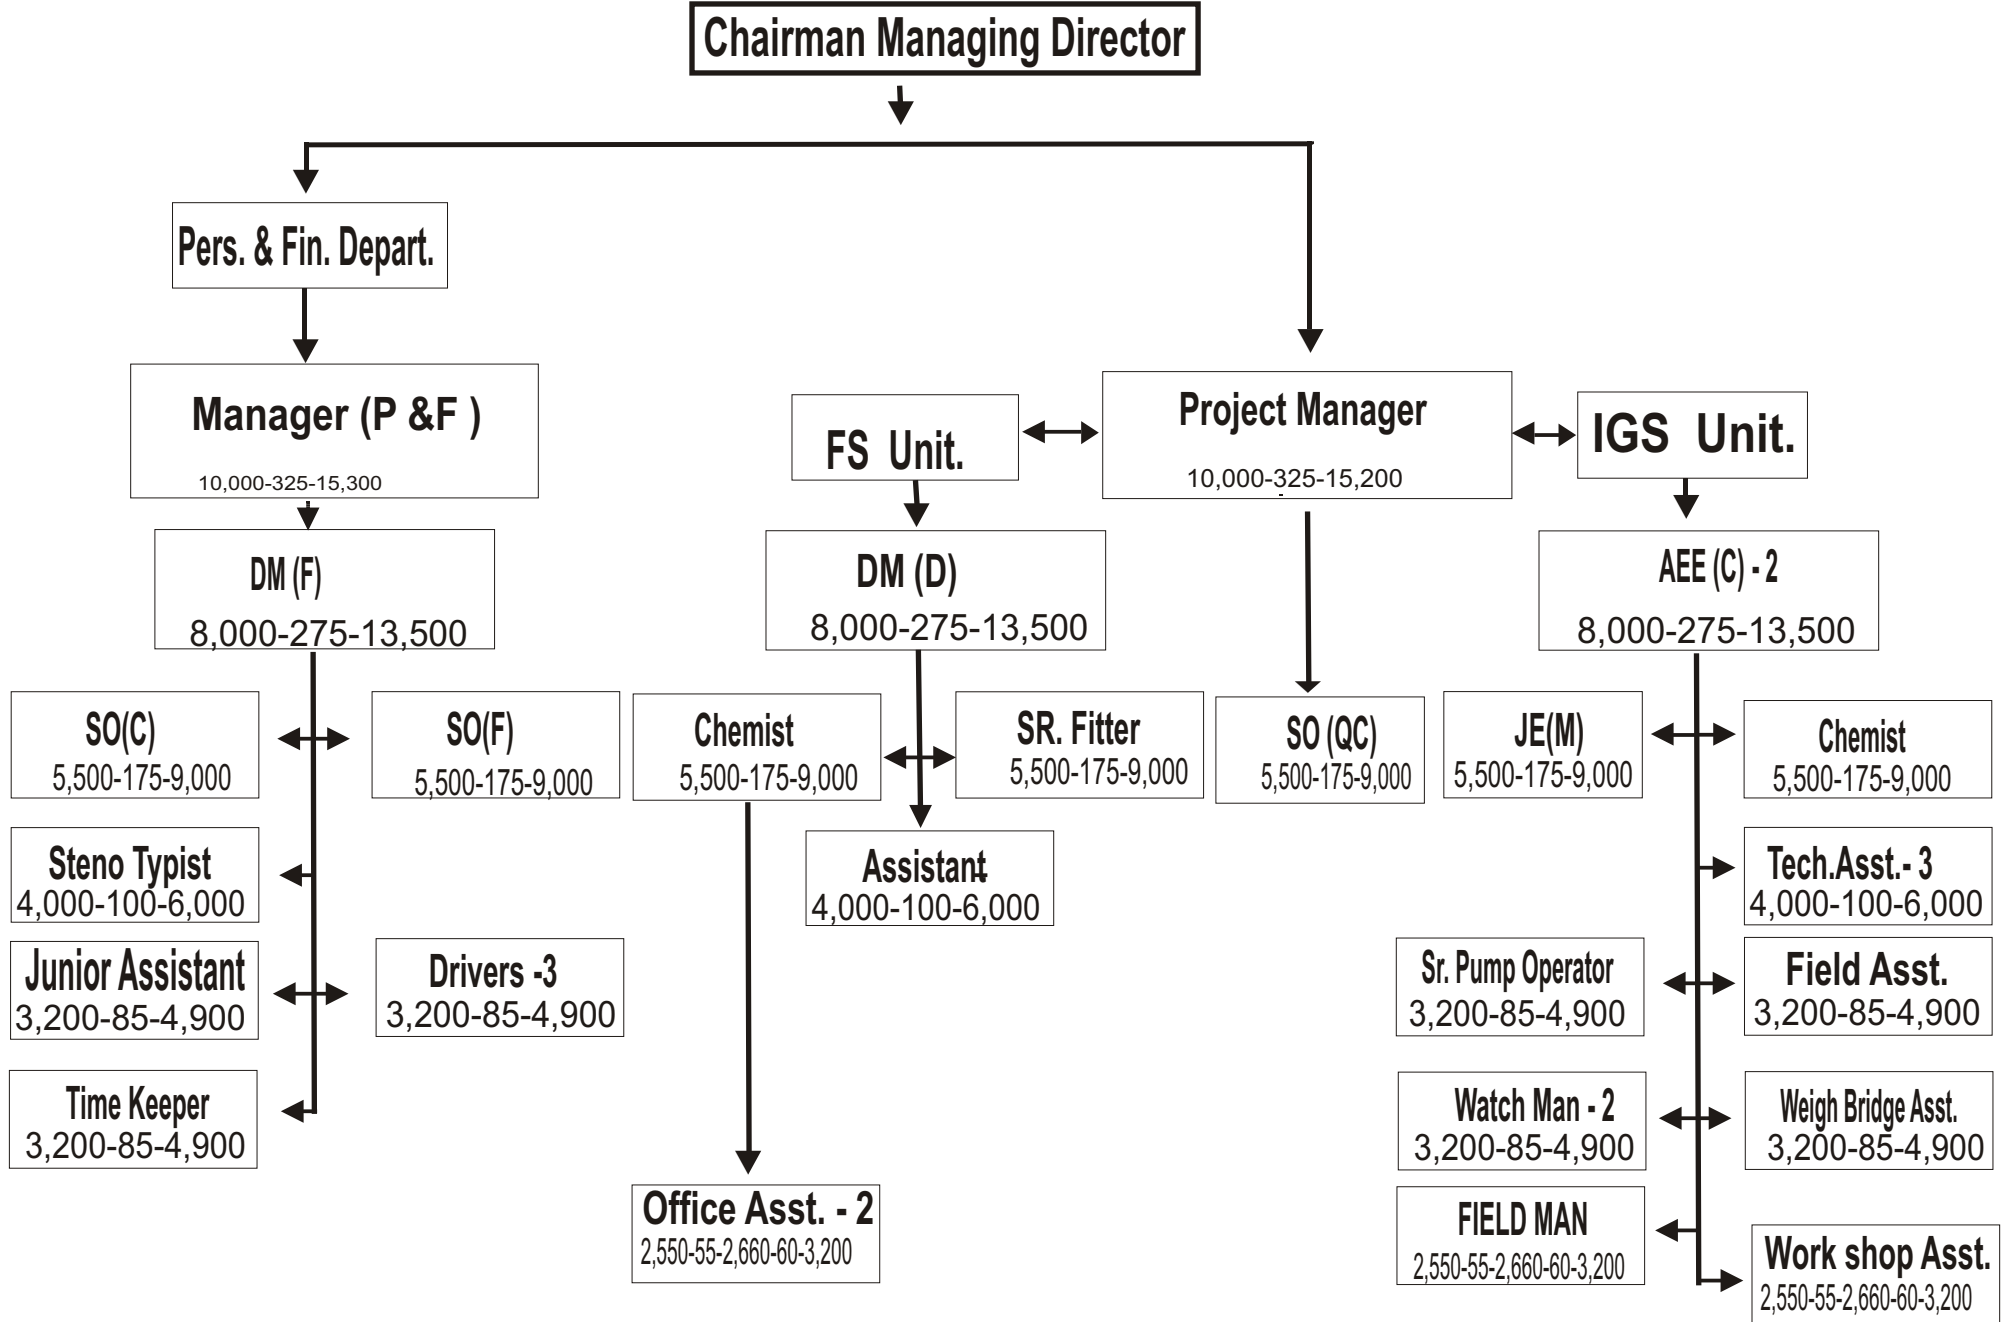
Chairman Managing Director

Pers. & Fin. Depart.

Manager (P &F )
10,000-325-15,300

FS Unit.

Project Manager
10,000-325-15,200

IGS Unit.

DM (F)
8,000-275-13,500

DM (D)
8,000-275-13,500

AEE (C) - 2
8,000-275-13,500

SO(C)
5,500-175-9,000

SO(F)
5,500-175-9,000

Chemist
5,500-175-9,000

SR. Fitter
5,500-175-9,000

SO (QC)
5,500-175-9,000

JE(M)
5,500-175-9,000

Chemist
5,500-175-9,000

Steno Typist
4,000-100-6,000

Assistant
4,000-100-6,000

Tech.Asst.- 3
4,000-100-6,000

Junior Assistant
3,200-85-4,900

Drivers -3
3,200-85-4,900

Sr. Pump Operator
3,200-85-4,900

Field Asst.
3,200-85-4,900

Time Keeper
3,200-85-4,900

Watch Man - 2
3,200-85-4,900

Weigh Bridge Asst.
3,200-85-4,900

Office Asst. - 2
2,550-55-2,660-60-3,200

FIELD MAN
2,550-55-2,660-60-3,200

Work shop Asst.
2,550-55-2,660-60-3,200